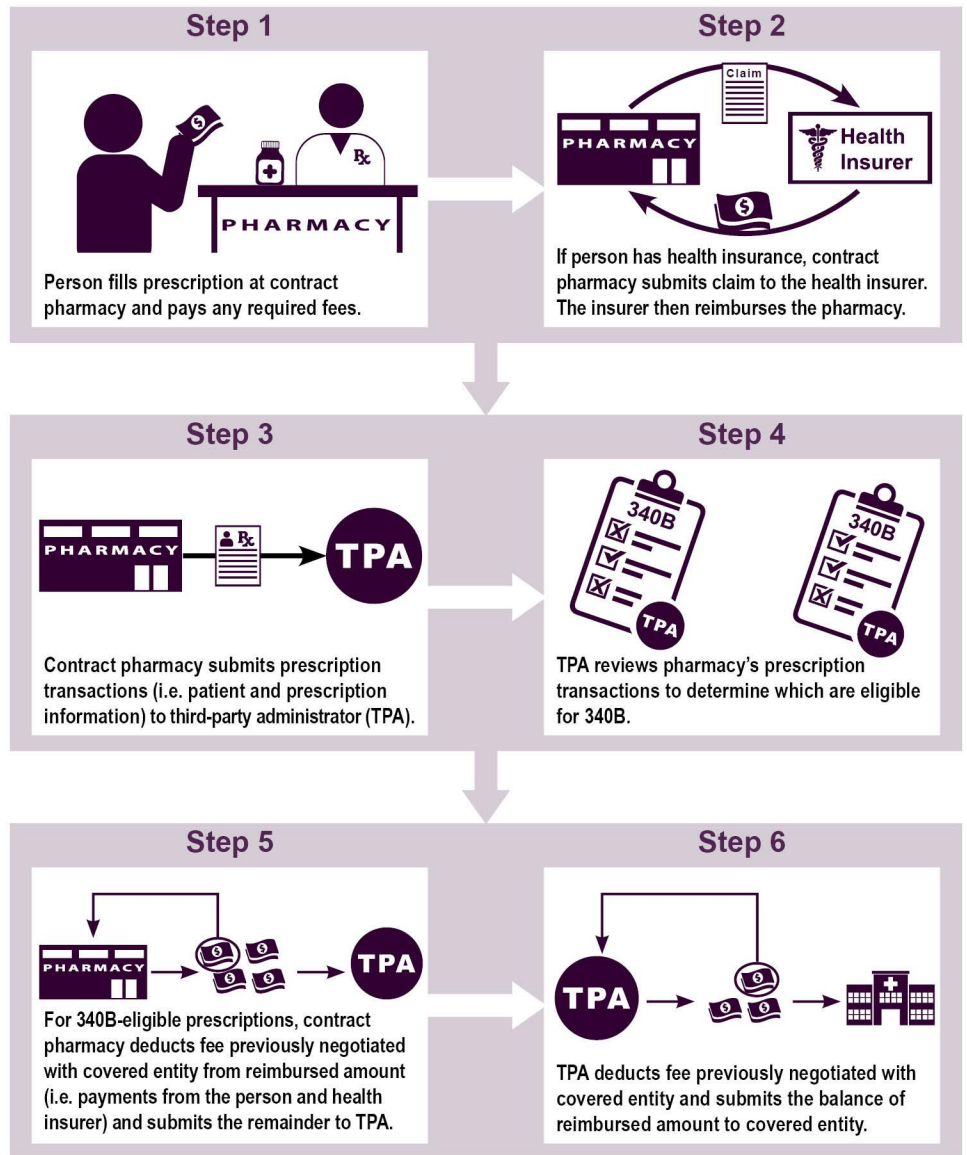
Step 1

PHARMACY

Person fills prescription at contract pharmacy and pays any required fees.

Step 2

Claim

PHARMACY

Health Insurer

If person has health insurance, contract pharmacy submits claim to the health insurer. The insurer then reimburses the pharmacy.

Step 3

PHARMACY

TPA

Contract pharmacy submits prescription transactions (i.e. patient and prescription information) to third-party administrator (TPA).

Step 4

340B

TPA

340B

TPA

TPA reviews pharmacy's prescription transactions to determine which are eligible for 340B.

Step 5

PHARMACY

TPA

For 340B-eligible prescriptions, contract pharmacy deducts fee previously negotiated with covered entity from reimbursed amount (i.e. payments from the person and health insurer) and submits the remainder to TPA.

Step 6

TPA

TPA deducts fee previously negotiated with covered entity and submits the balance of reimbursed amount to covered entity.